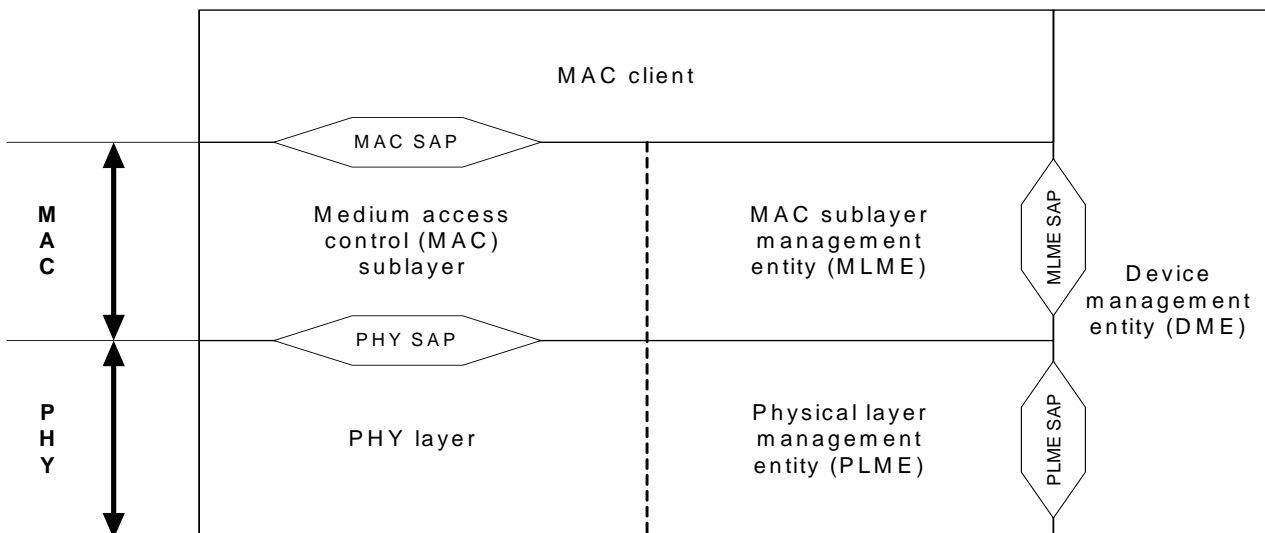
MAC client

MAC SAP

MAC

Medium access control (MAC) sublayer

MAC sublayer management entity (MLME)

MLME SAP

Device management entity (DME)

PHY SAP

PHY

PHY layer

Physical layer management entity (PLME)

PLME SAP